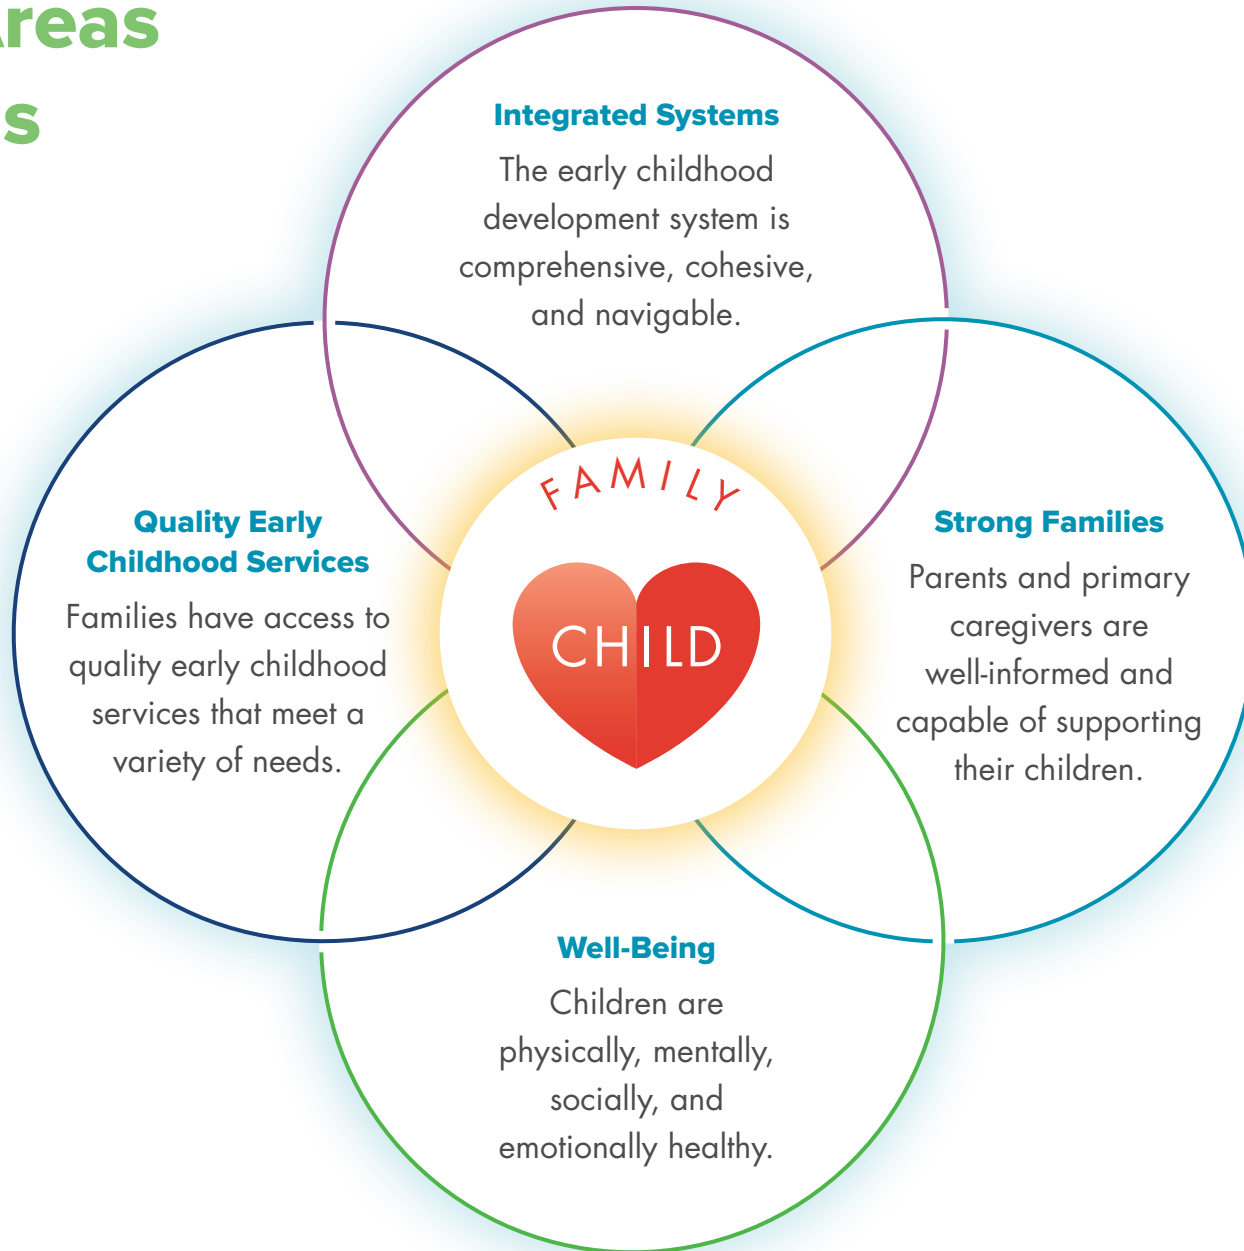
reas
s

Integrated Systems
The early childhood development system is comprehensive, cohesive, and navigable.

Quality Early Childhood Services
Families have access to quality early childhood services that meet a variety of needs.

FAMILY
CHILD

Strong Families
Parents and primary caregivers are well-informed and capable of supporting their children.

Well-Being
Children are physically, mentally, socially, and emotionally healthy.